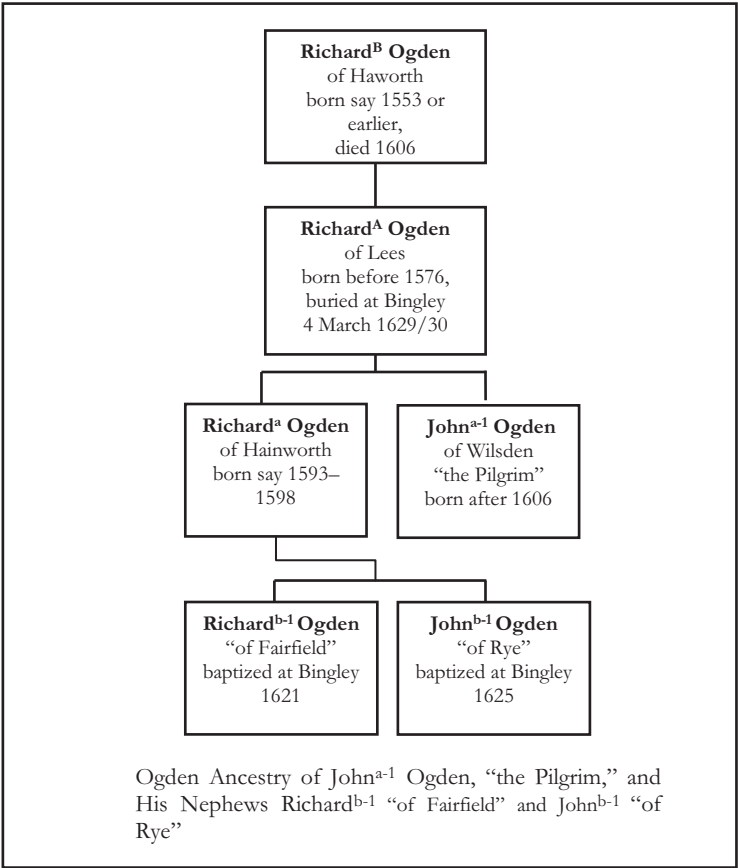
**Richard$^{B}$ Ogden**
of Haworth
born say 1553 or earlier,
died 1606

**Richard$^{A}$ Ogden**
of Lees
born before 1576,
buried at Bingley
4 March 1629/30

**Richard$^{a}$ Ogden**
of Hainworth
born say 1593–1598

**John$^{a-1}$ Ogden**
of Wilsden
"the Pilgrim"
born after 1606

**Richard$^{b-1}$ Ogden**
"of Fairfield"
baptized at Bingley
1621

**John$^{b-1}$ Ogden**
"of Rye"
baptized at Bingley
1625

Ogden Ancestry of John$^{a-1}$ Ogden, "the Pilgrim," and His Nephews Richard$^{b-1}$ "of Fairfield" and John$^{b-1}$ "of Rye"